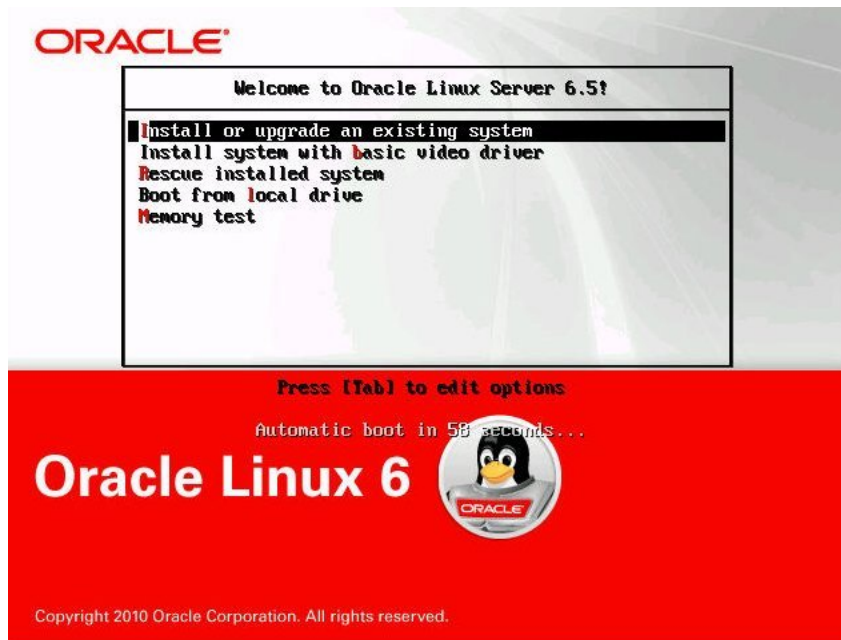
ORACLE

Welcome to Oracle Linux Server 6.5!

Install or upgrade an existing system
Install system with basic video driver
Rescue installed system
Boot from local drive
Memory test

Press [Tab] to edit options

Automatic boot in 58 seconds...

Oracle Linux 6

ORACLE

Copyright 2010 Oracle Corporation. All rights reserved.